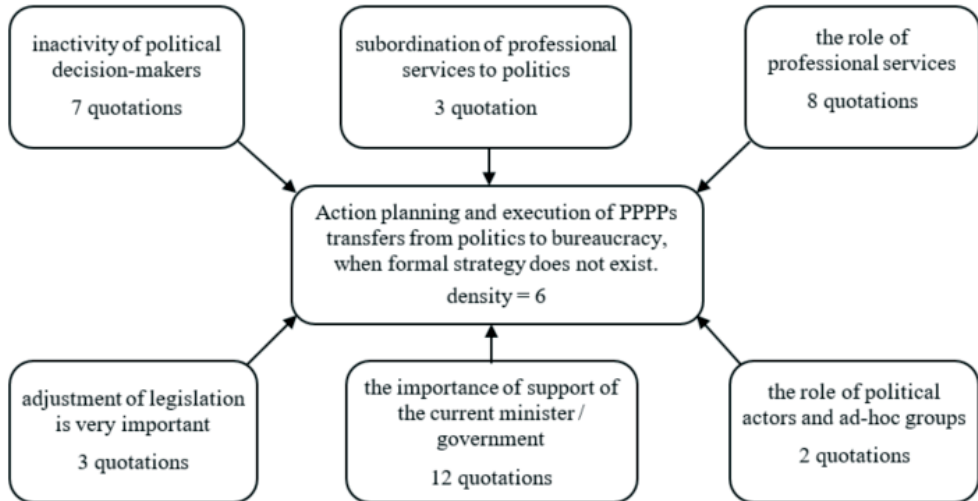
inactivity of political decision-makers

7 quotations

subordination of professional services to politics

3 quotation

the role of professional services

8 quotations

Action planning and execution of PPPPs transfers from politics to bureaucracy, when formal strategy does not exist.

density = 6

adjustment of legislation is very important

3 quotations

the importance of support of the current minister / government

12 quotations

the role of political actors and ad-hoc groups

2 quotations